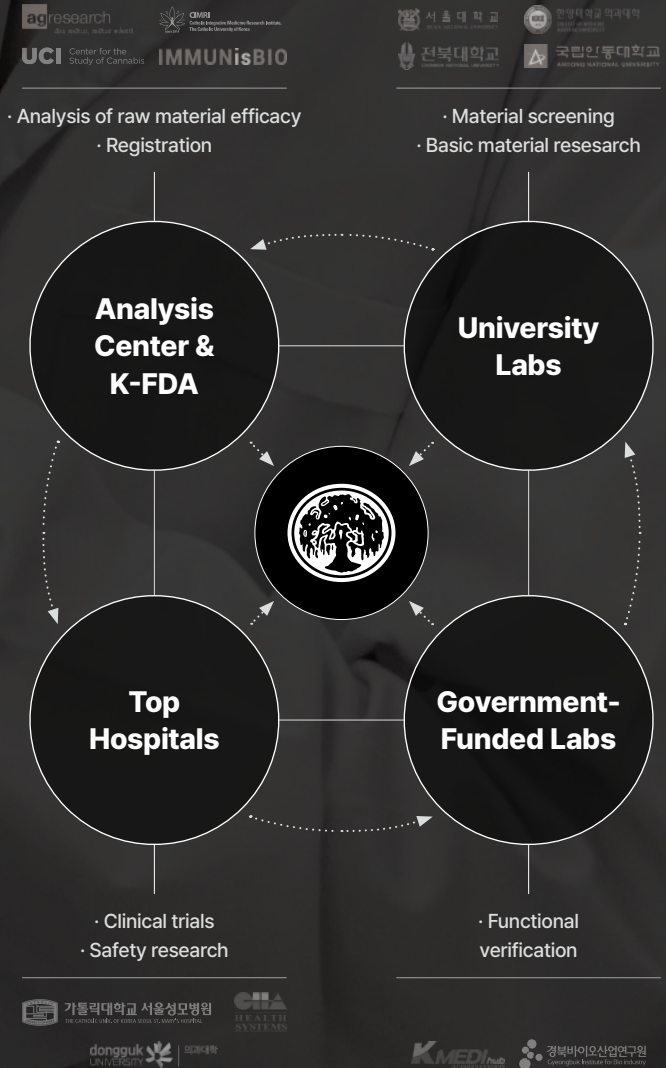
agresearch

CIMRI Catholic Integrative Medicine Research Institute, The Catholic University of Korea

UCI Center for the Study of Cannabis

IMMUNisBIO

서울대학교

한양대학교 의과대학

전북대학교

국립안동대학교 ANDONG NATIONAL UNIVERSITY

· Analysis of raw material efficacy
· Registration

· Material screening
· Basic material resesarch

Analysis Center & K-FDA

University Labs

Top Hospitals

Government-Funded Labs

· Clinical trials
· Safety research

· Functional verification

가톨릭대학교 서울성모병원 THE CATHOLIC UNIV. OF KOREA SEOUL ST. MARY'S HOSPITAL

CHA HEALTH SYSTEMS

dongguk UNIVERSITY | 의과대학

KMEDIhub

경북바이오산업연구원 Gyeongbuk Institute for Bio industry